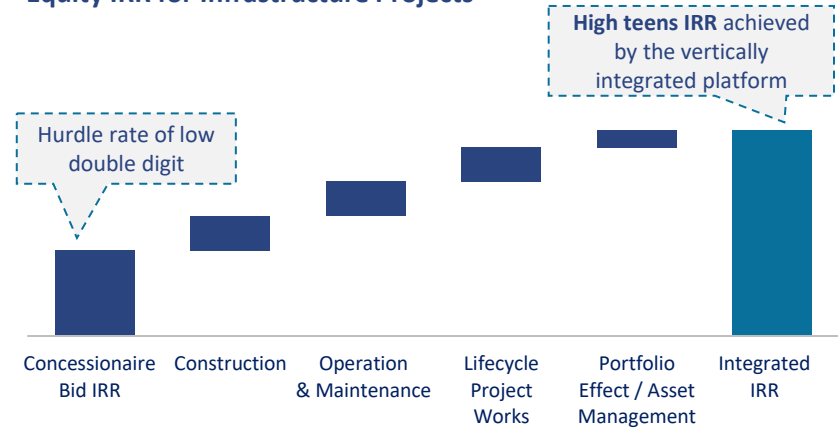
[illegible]

High teens IRR achieved by the vertically integrated platform

Hurdle rate of low double digit

Concessionaire Bid IRR

Construction

Operation & Maintenance

Lifecycle Project Works

Portfolio Effect / Asset Management

Integrated IRR